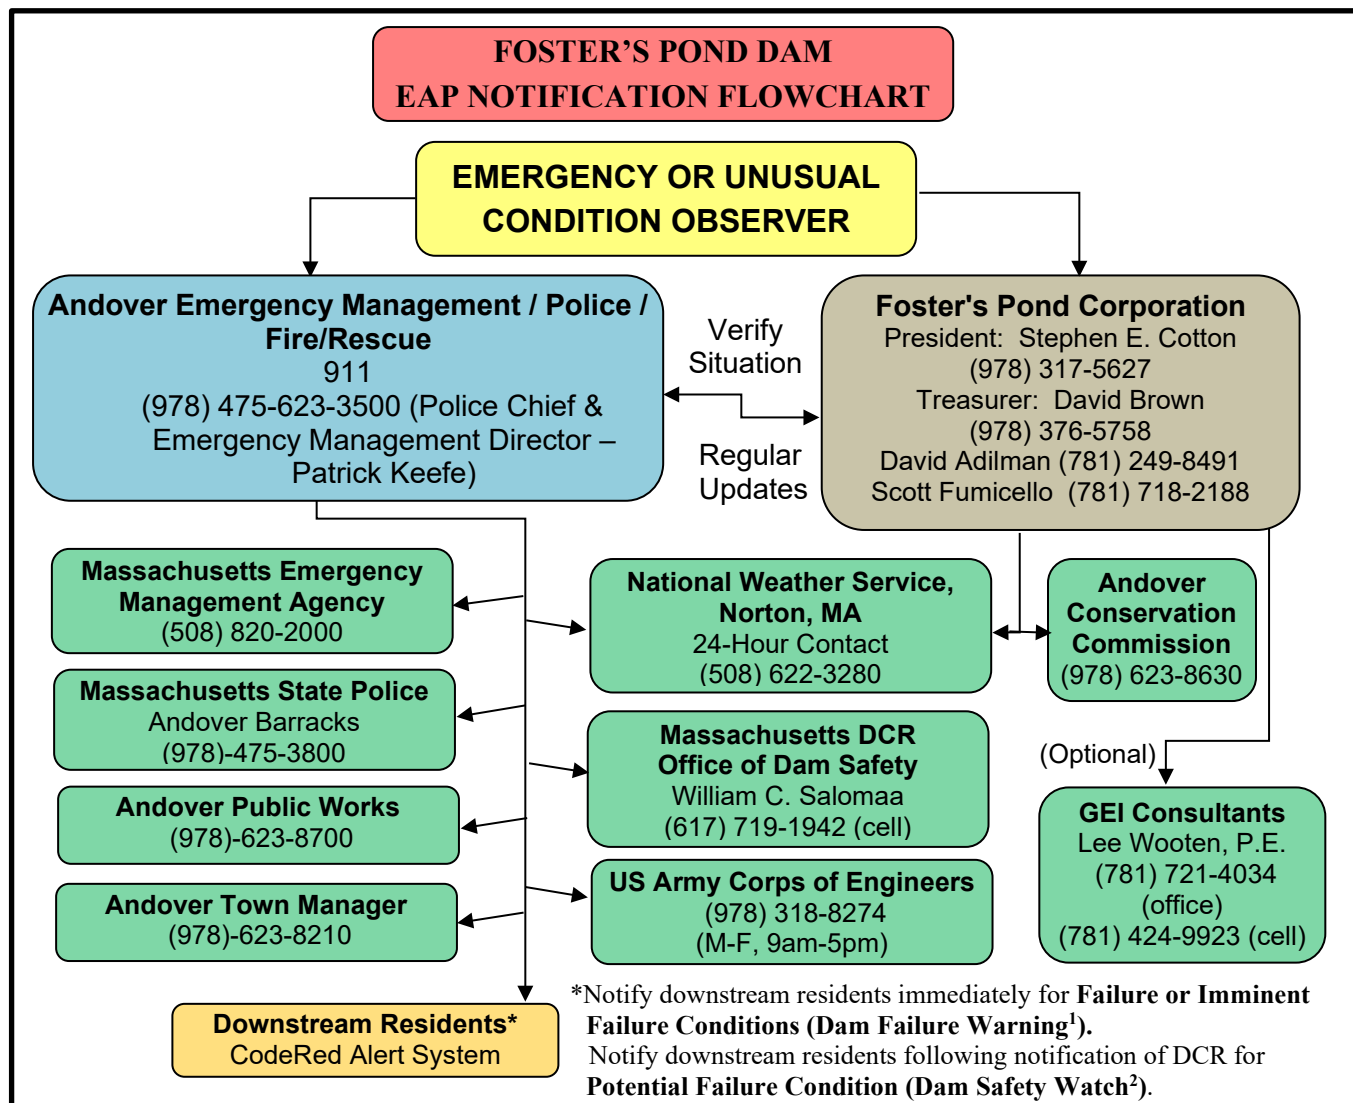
FOSTER'S POND DAM
EAP NOTIFICATION FLOWCHART

EMERGENCY OR UNUSUAL CONDITION OBSERVER

Andover Emergency Management / Police / Fire/Rescue
911
(978) 475-623-3500 (Police Chief & Emergency Management Director – Patrick Keefe)

Verify Situation

Regular Updates

Foster's Pond Corporation
President: Stephen E. Cotton
(978) 317-5627
Treasurer: David Brown
(978) 376-5758
David Adilman (781) 249-8491
Scott Fumicello (781) 718-2188

Massachusetts Emergency Management Agency
(508) 820-2000

National Weather Service, Norton, MA
24-Hour Contact
(508) 622-3280

Andover Conservation Commission
(978) 623-8630

Massachusetts State Police
Andover Barracks
(978)-475-3800

Massachusetts DCR Office of Dam Safety
William C. Salomaa
(617) 719-1942 (cell)

(Optional)

Andover Public Works
(978)-623-8700

GEI Consultants
Lee Wooten, P.E.
(781) 721-4034 (office)
(781) 424-9923 (cell)

Andover Town Manager
(978)-623-8210

US Army Corps of Engineers
(978) 318-8274
(M-F, 9am-5pm)

Downstream Residents*
CodeRed Alert System

*Notify downstream residents immediately for **Failure or Imminent Failure Conditions (Dam Failure Warning$^1$).**
Notify downstream residents following notification of DCR for **Potential Failure Condition (Dam Safety Watch$^2$)**.